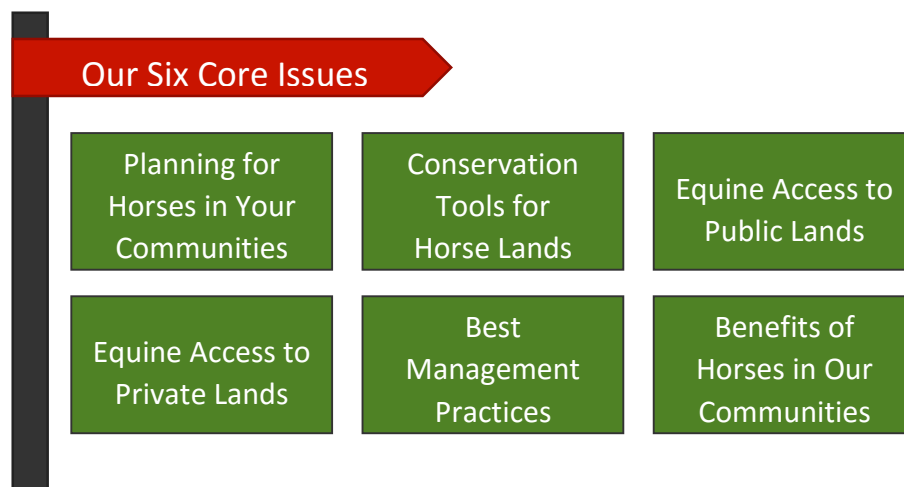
Our Six Core Issues

Planning for Horses in Your Communities

Conservation Tools for Horse Lands

Equine Access to Public Lands

Equine Access to Private Lands

Best Management Practices

Benefits of Horses in Our Communities